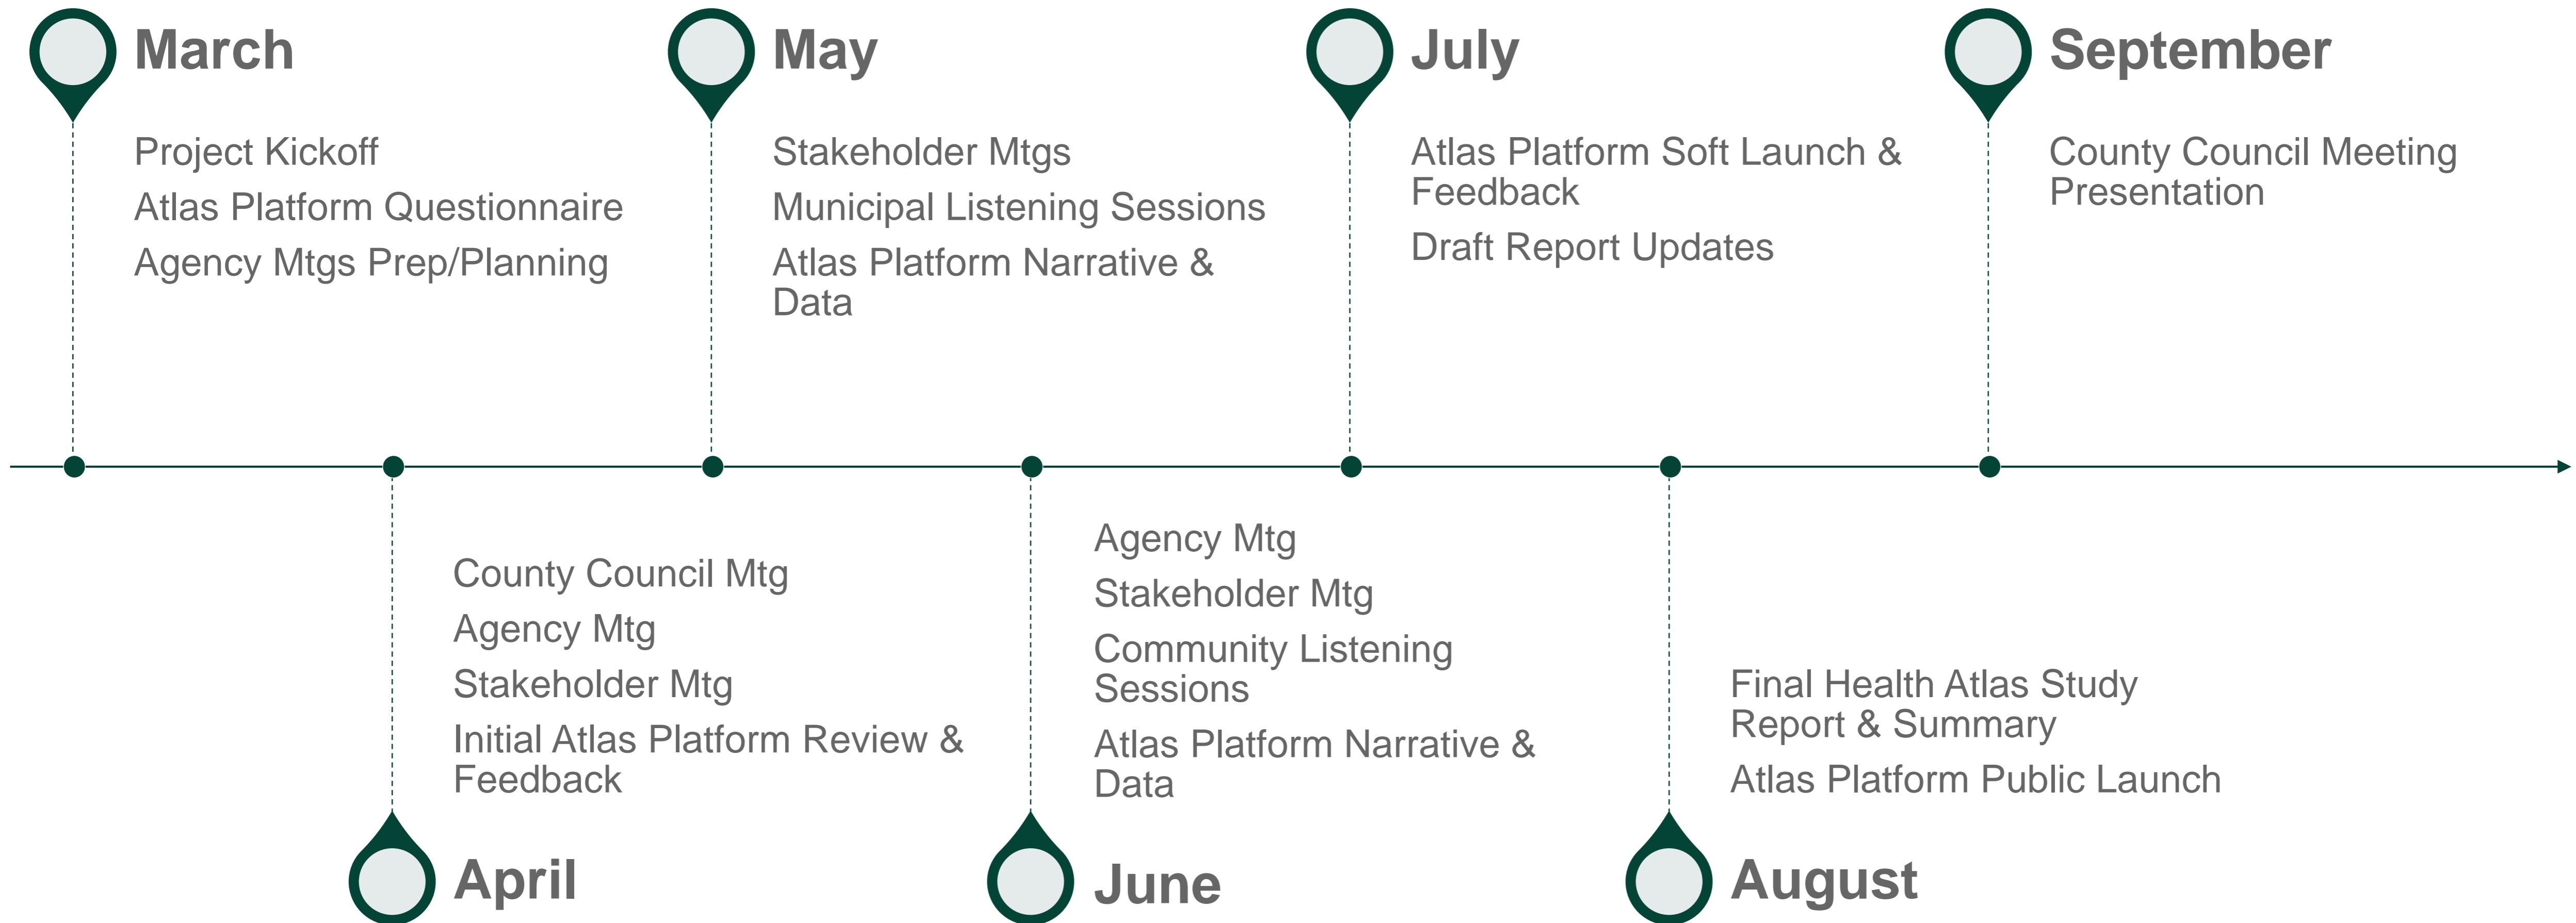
March

Project Kickoff
Atlas Platform Questionnaire
Agency Mtgs Prep/Planning

May

Stakeholder Mtgs
Municipal Listening Sessions
Atlas Platform Narrative & Data

July

Atlas Platform Soft Launch & Feedback
Draft Report Updates

September

County Council Meeting Presentation

County Council Mtg
Agency Mtg
Stakeholder Mtg
Initial Atlas Platform Review & Feedback

April

Agency Mtg
Stakeholder Mtg
Community Listening Sessions
Atlas Platform Narrative & Data

June

Final Health Atlas Study Report & Summary
Atlas Platform Public Launch

August